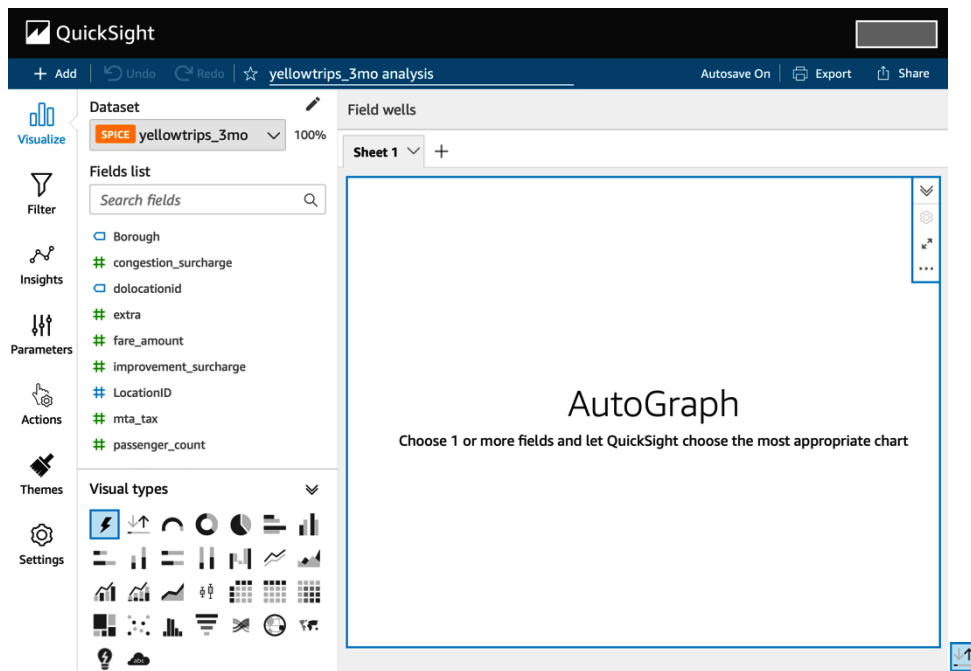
QuickSight

+ Add | Undo | Redo | ☆ yellowtrips_3mo analysis

Autosave On | Export | Share

Visualize

Filter

Insights

Parameters

Actions

Themes

Settings

Dataset

SPICE yellowtrips_3mo 100%

Fields list

Search fields

Borough
congestion_surcharge
dolocationid
extra
fare_amount
improvement_surcharge
LocationID
mta_tax
passenger_count

Visual types

Field wells

Sheet 1 +

AutoGraph

Choose 1 or more fields and let QuickSight choose the most appropriate chart